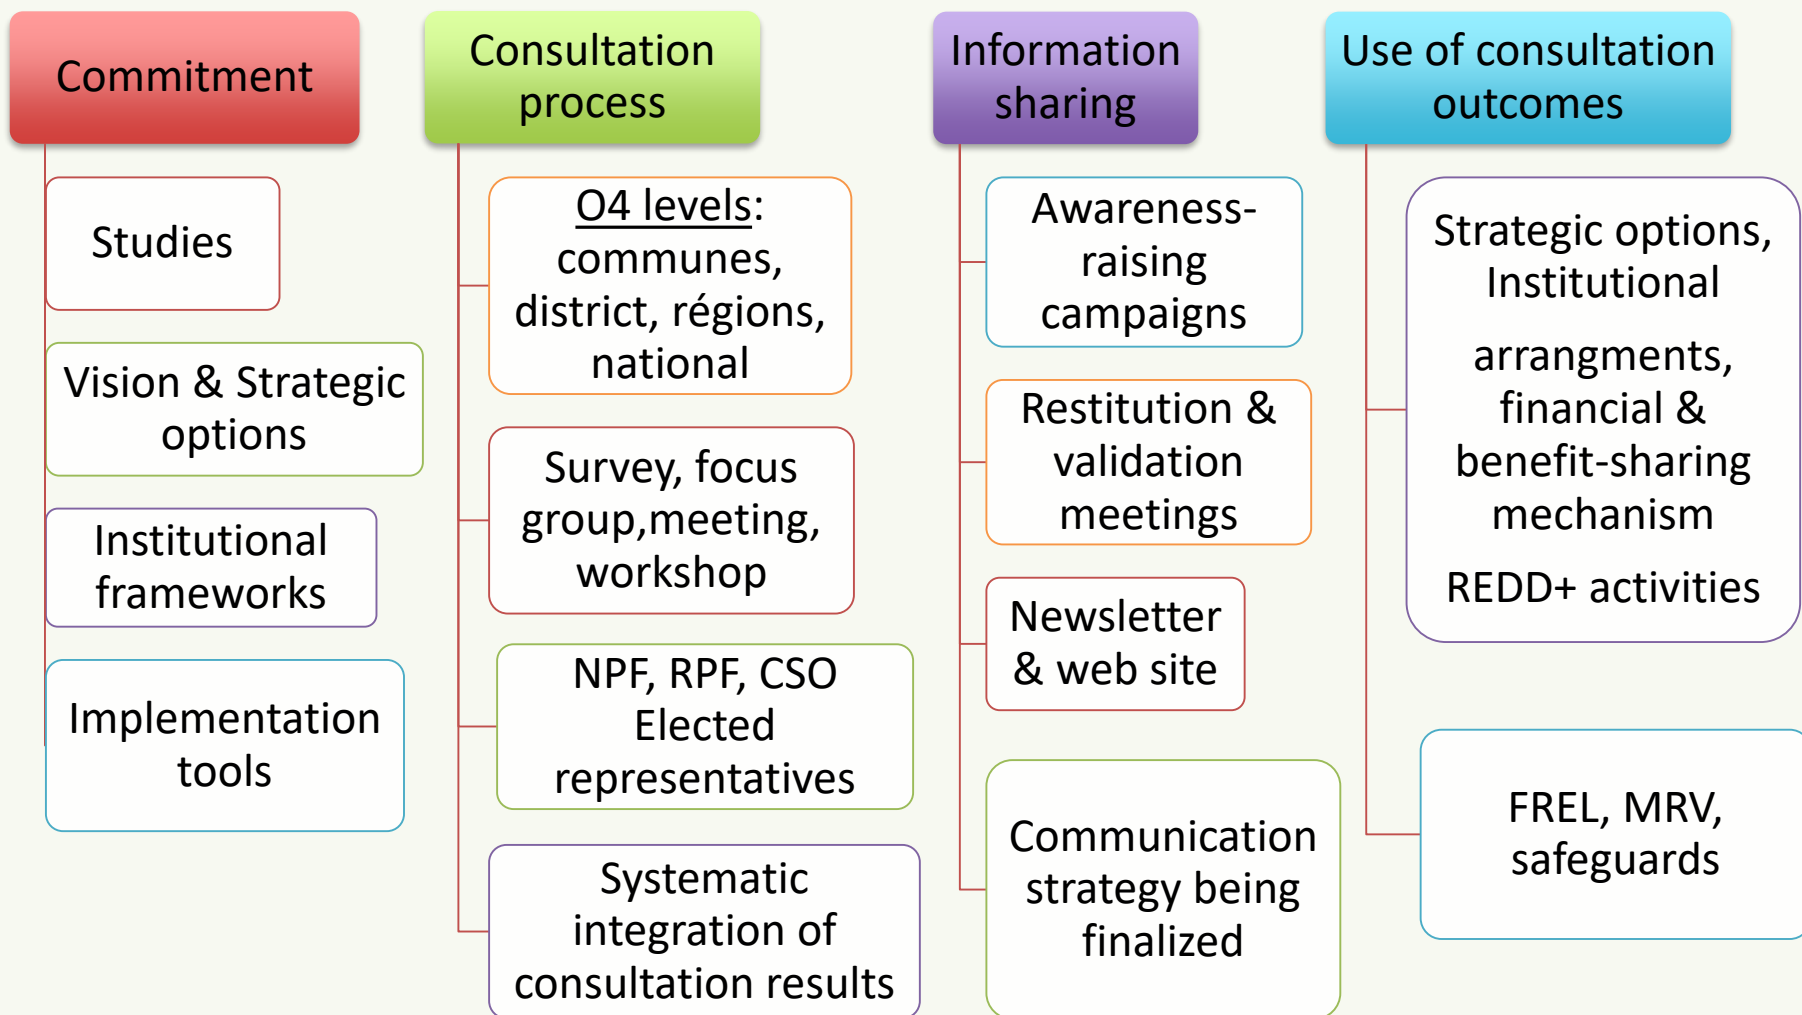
Commitment

Studies

Vision & Strategic options

Institutional frameworks

Implementation tools

Consultation process

04 levels: communes, district, régions, national

Survey, focus group,meeting, workshop

NPF, RPF, CSO Elected representatives

Systematic integration of consultation results

Information sharing

Awareness-raising campaigns

Restitution & validation meetings

Newsletter & web site

Communication strategy being finalized

Use of consultation outcomes

Strategic options, Institutional

arrangments, financial & benefit-sharing mechanism

REDD+ activities

FREL, MRV, safeguards